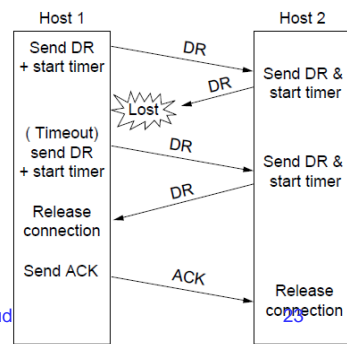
Host 1

Host 2

Send DR + start timer

DR

Send DR & start timer

DR

Lost

( Timeout) send DR + start timer

DR

Send DR & start timer

DR

Release connection

Send ACK

ACK

Release connection

d

23